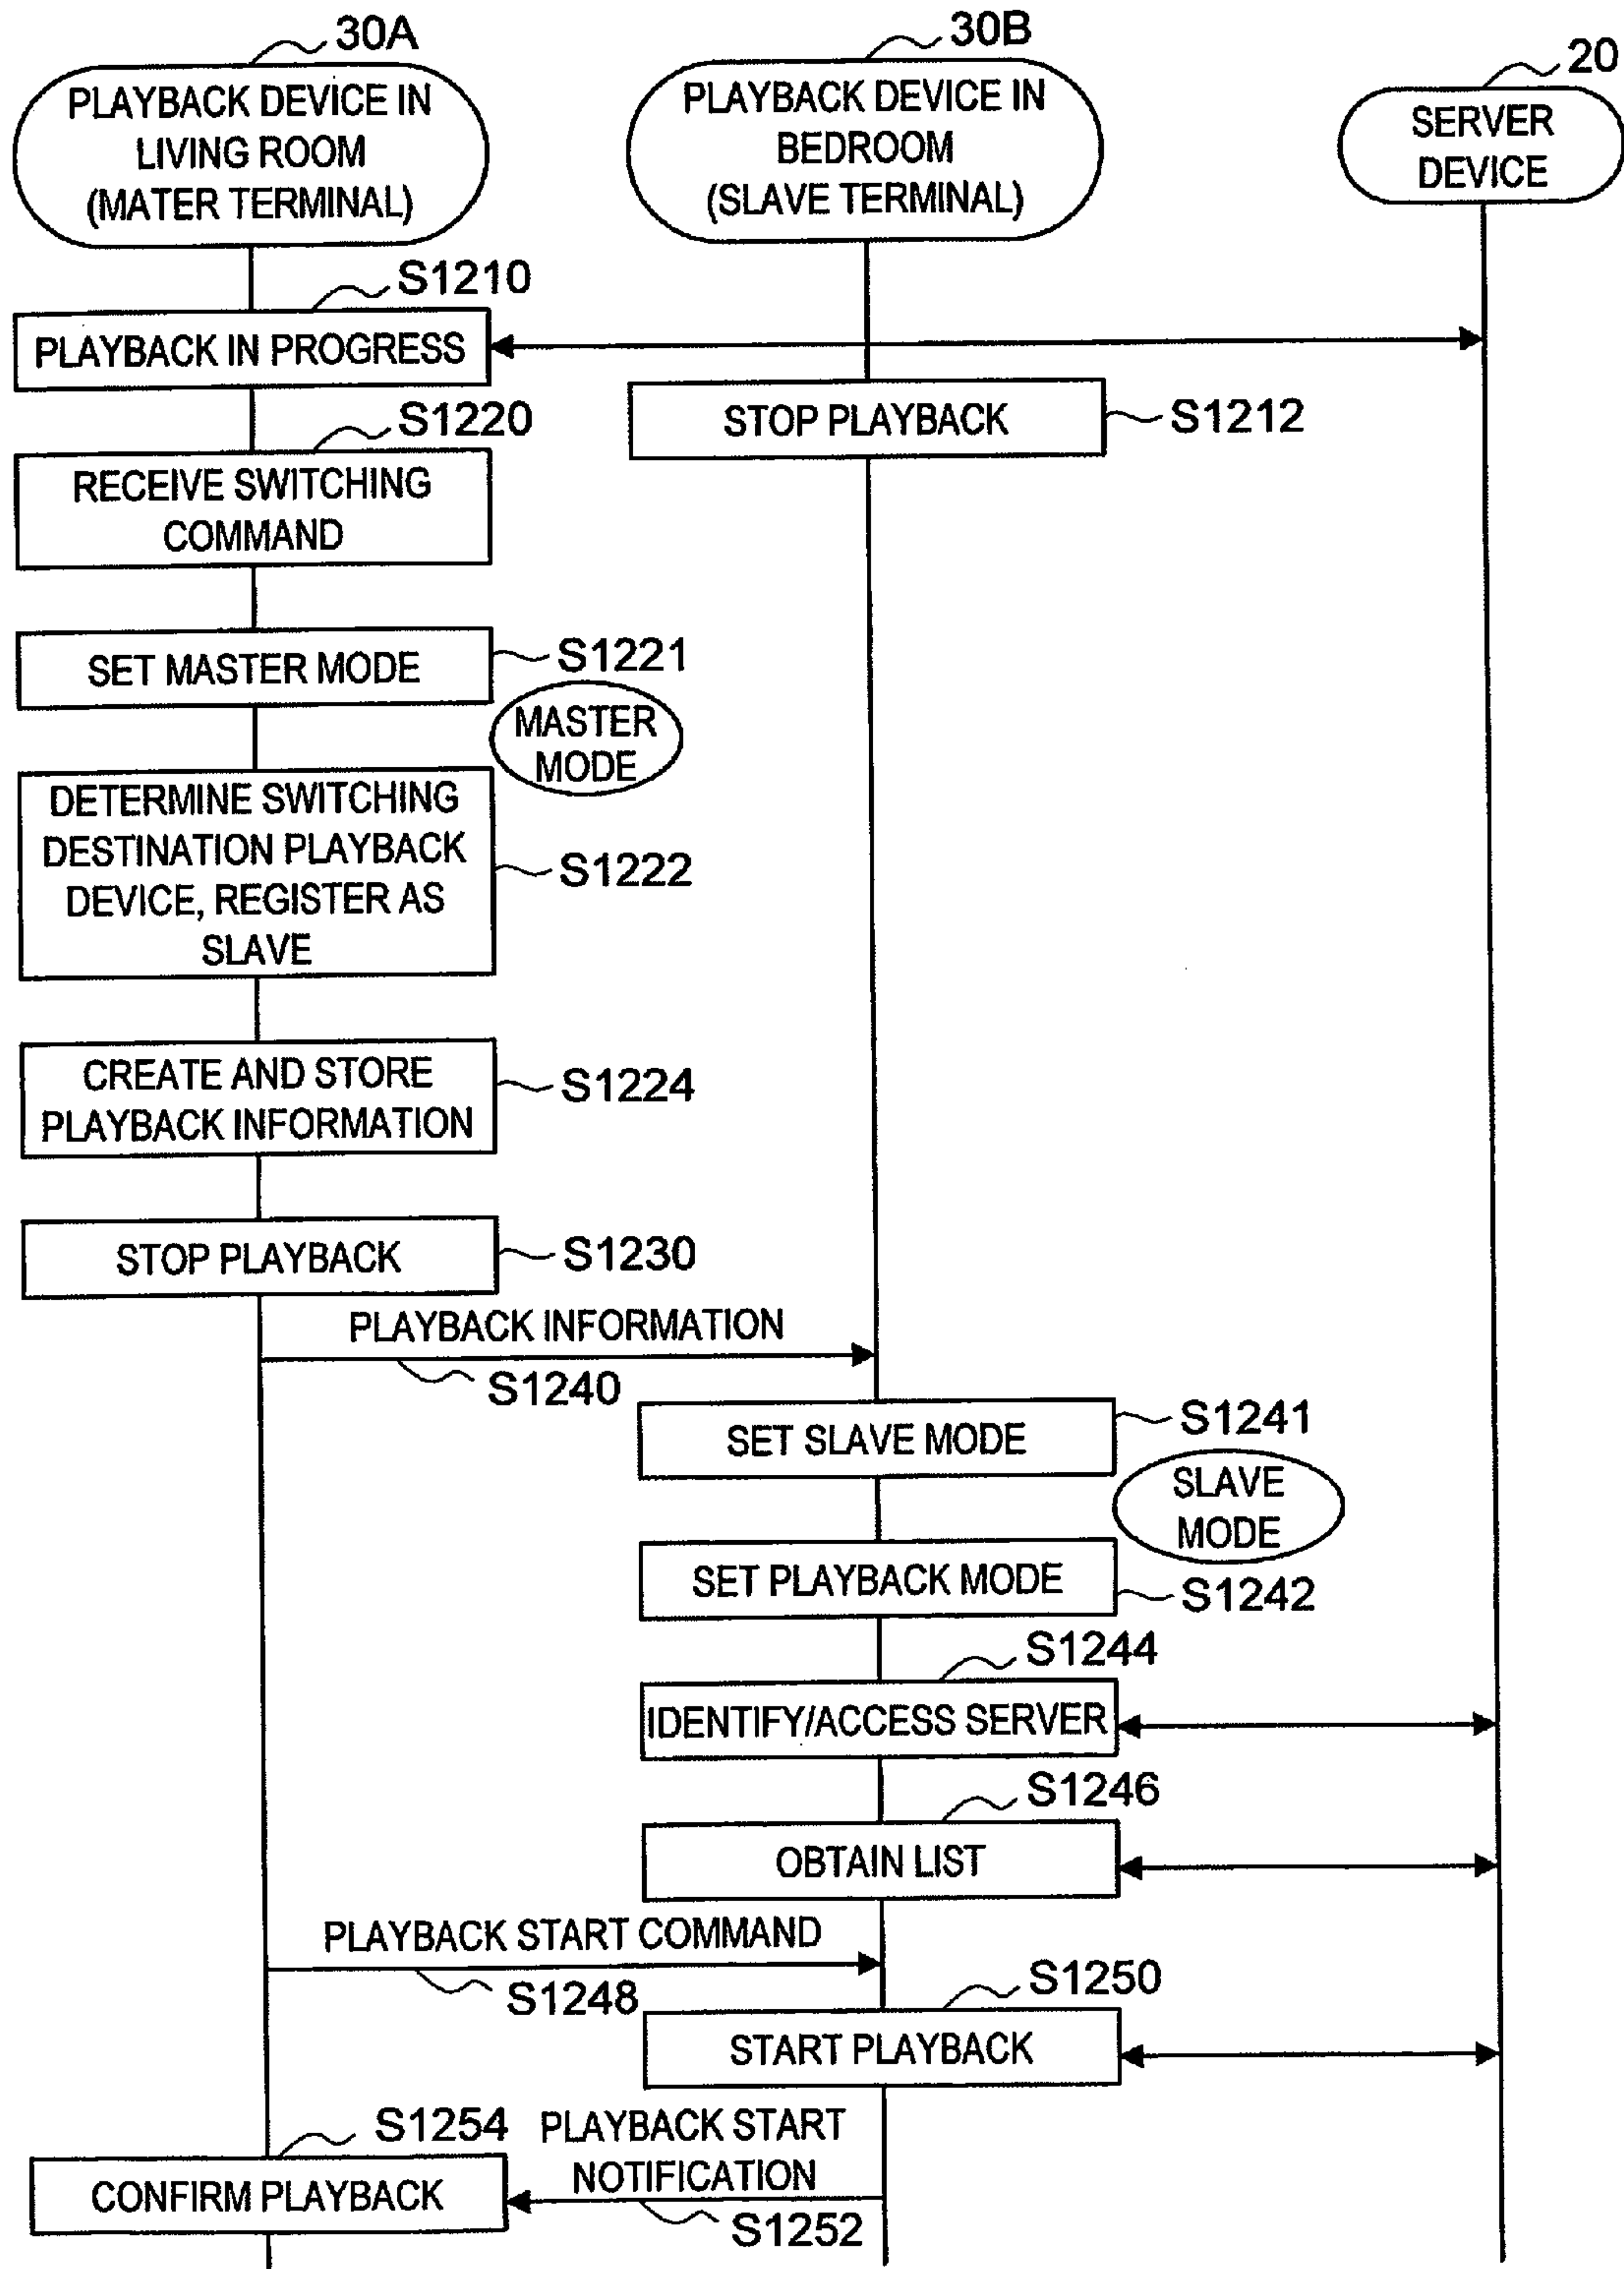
30A

PLAYBACK DEVICE IN LIVING ROOM (MATER TERMINAL)

30B

PLAYBACK DEVICE IN BEDROOM (SLAVE TERMINAL)

20

SERVER DEVICE

S1210

PLAYBACK IN PROGRESS

STOP PLAYBACK

S1212

S1220

RECEIVE SWITCHING COMMAND

SET MASTER MODE

S1221

MASTER MODE

DETERMINE SWITCHING DESTINATION PLAYBACK DEVICE, REGISTER AS SLAVE

S1222

CREATE AND STORE PLAYBACK INFORMATION

S1224

STOP PLAYBACK

S1230

PLAYBACK INFORMATION

S1240

SET SLAVE MODE

S1241

SLAVE MODE

SET PLAYBACK MODE

S1242

S1244

IDENTIFY/ACCESS SERVER

S1246

OBTAIN LIST

PLAYBACK START COMMAND

S1248

S1250

START PLAYBACK

S1254

PLAYBACK START NOTIFICATION

CONFIRM PLAYBACK

S1252